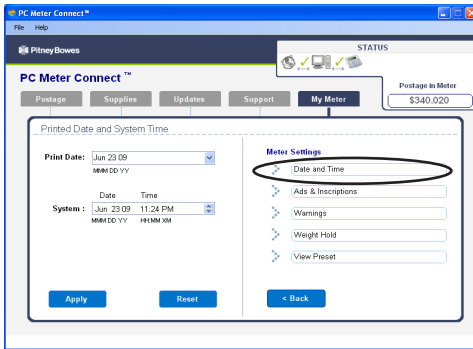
PC Meter Connect™

File Help

Pitney Bowes

STATUS

PC Meter Connect ™

Postage in Meter

$340.020

Postage | Supplies | Updates | Support | My Meter

Printed Date and System Time

Print Date: Jun 23 09

MMM DD YY

Date Time

System : Jun 23 09 11:24 PM

MMM DD YY HH:MM XM

Meter Settings

Date and Time

Ads & Inscriptions

Warnings

Weight Hold

View Preset

Apply

Reset

< Back